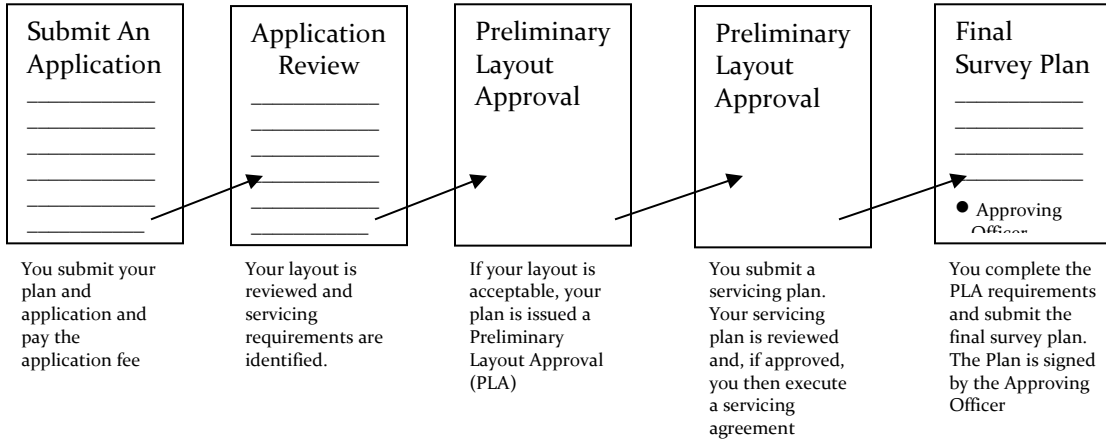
Submit An Application

Application Review

Preliminary Layout Approval

Preliminary Layout Approval

Final Survey Plan

• Approving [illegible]

You submit your plan and application and pay the application fee

Your layout is reviewed and servicing requirements are identified.

If your layout is acceptable, your plan is issued a Preliminary Layout Approval (PLA)

You submit a servicing plan. Your servicing plan is reviewed and, if approved, you then execute a servicing agreement

You complete the PLA requirements and submit the final survey plan. The Plan is signed by the Approving Officer